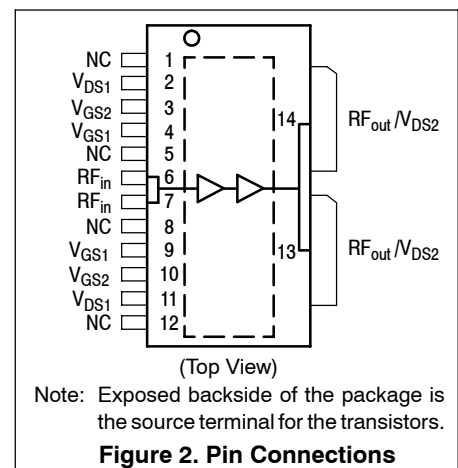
NC 1
$V_{DS1}$ 2
$V_{GS2}$ 3
$V_{GS1}$ 4
NC 5
$RF_{in}$ 6
$RF_{in}$ 7
NC 8
$V_{GS1}$ 9
$V_{GS2}$ 10
$V_{DS1}$ 11
NC 12

14 $RF_{out}/V_{DS2}$
13 $RF_{out}/V_{DS2}$

(Top View)

Note: Exposed backside of the package is the source terminal for the transistors.

**Figure 2. Pin Connections**